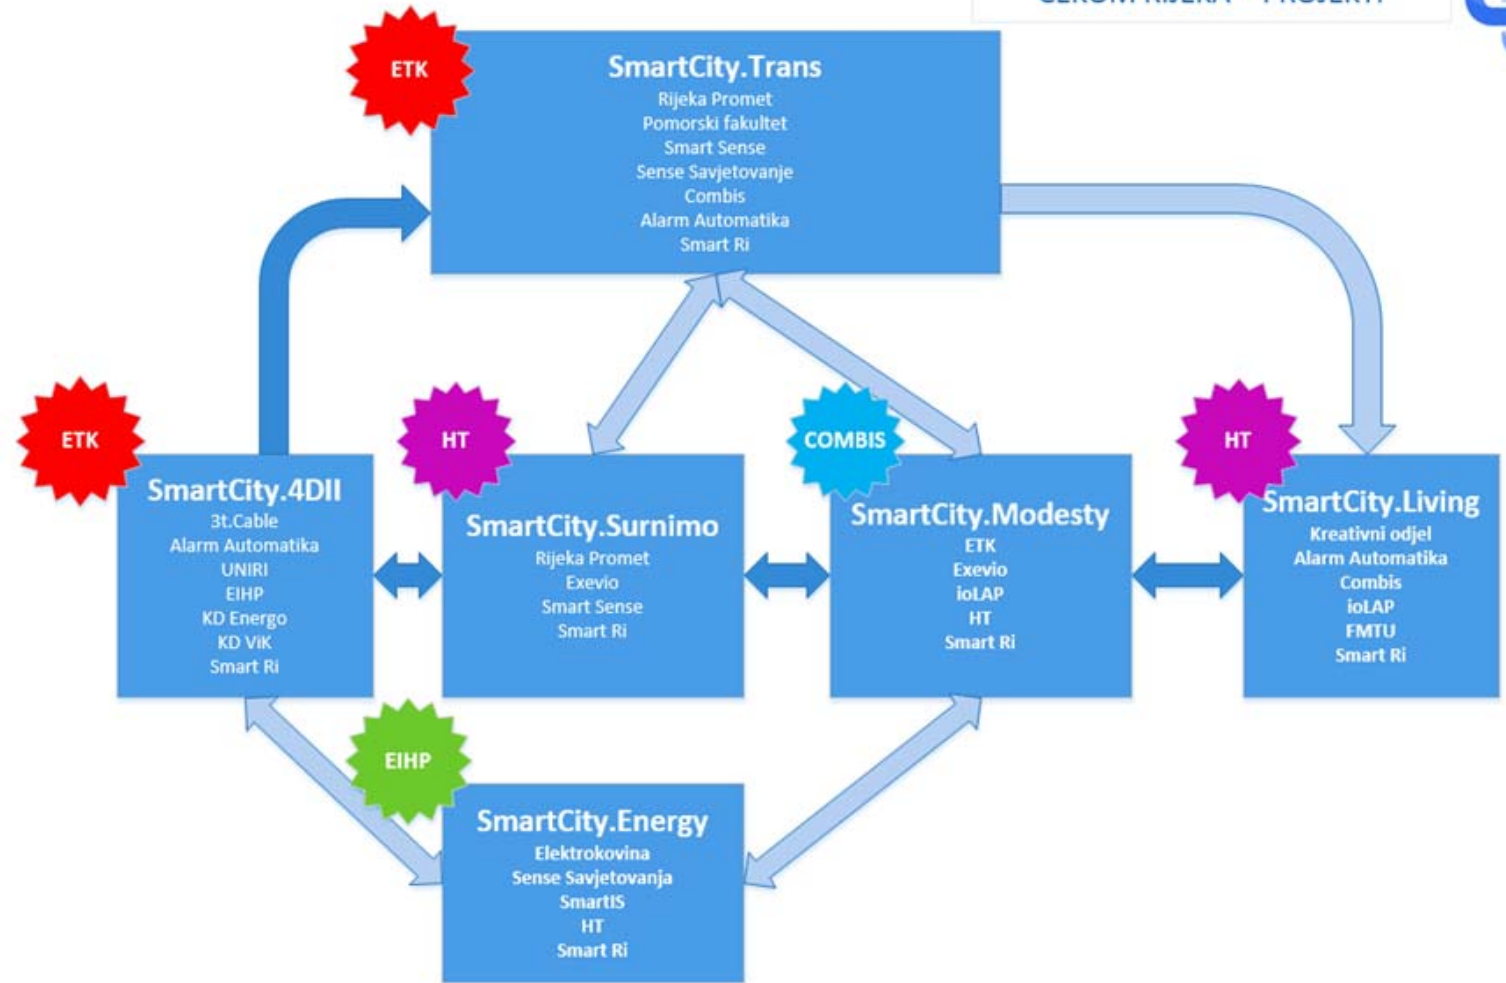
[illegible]

ETK

SmartCity.Trans
Rijeka Promet
Pomorski fakultet
Smart Sense
Sense Savjetovanje
Combis
Alarm Automatika
Smart Ri

ETK

SmartCity.4DII
3t.Cable
Alarm Automatika
UNIRI
EIHP
KD Energo
KD ViK
Smart Ri

HT

SmartCity.Surnimo
Rijeka Promet
Exevio
Smart Sense
Smart Ri

COMBIS

SmartCity.Modesty
ETK
Exevio
ioLAP
HT
Smart Ri

HT

SmartCity.Living
Kreativni odjel
Alarm Automatika
Combis
ioLAP
FMTU
Smart Ri

EIHP

SmartCity.Energy
Elektrokovina
Sense Savjetovanja
SmartIS
HT
Smart Ri